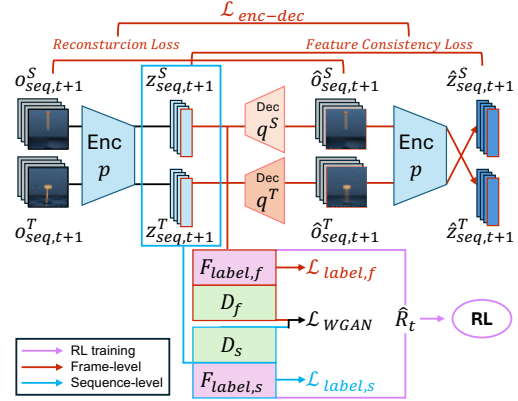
$\mathcal{L}_{enc-dec}$

Reconsturcion Loss

Feature Consistency Loss

$o^S_{seq,t+1}$

$z^S_{seq,t+1}$

$\hat{o}^S_{seq,t+1}$

$\hat{z}^S_{seq,t+1}$

Enc
$p$

Dec
$q^S$

Enc
$p$

Dec
$q^T$

$o^T_{seq,t+1}$

$z^T_{seq,t+1}$

$\hat{o}^T_{seq,t+1}$

$\hat{z}^T_{seq,t+1}$

$F_{label,f}$

$\mathcal{L}_{label,f}$

$D_f$

$\mathcal{L}_{WGAN}$

$\hat{R}_t$

RL

$D_s$

$F_{label,s}$

$\mathcal{L}_{label,s}$

RL training

Frame-level

Sequence-level